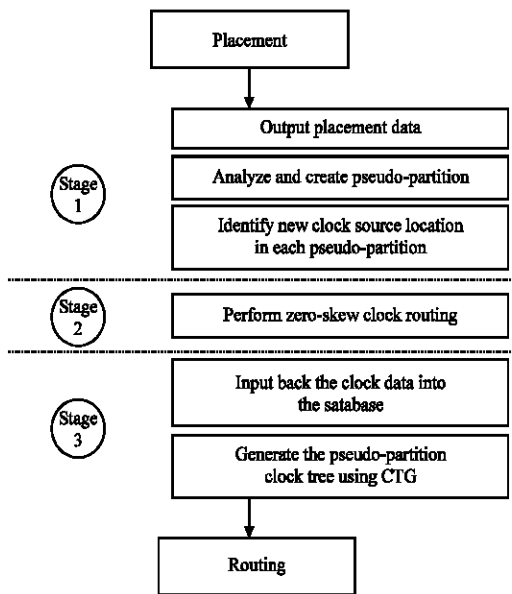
Placement

Output placement data

Stage 1

Analyze and create pseudo-partition

Identify new clock source location in each pseudo-partition

Stage 2

Perform zero-skew clock routing

Stage 3

Input back the clock data into the satabase

Generate the pseudo-partition clock tree using CTG

Routing